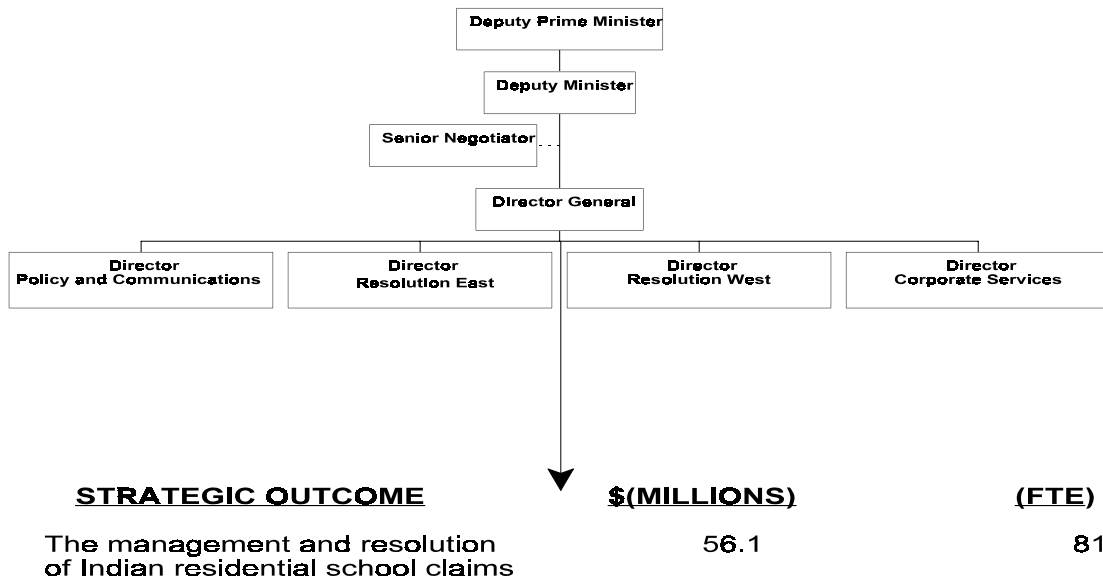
Deputy Prime Minister

Deputy Minister

Senior Negotiator

Director General

Director
Policy and Communications

Director
Resolution East

Director
Resolution West

Director
Corporate Services

| STRATEGIC OUTCOME | \$(MILLIONS) | (FTE) |
|---|---|---|
| The management and resolution of Indian residential school claims | 56.1 | 81 |